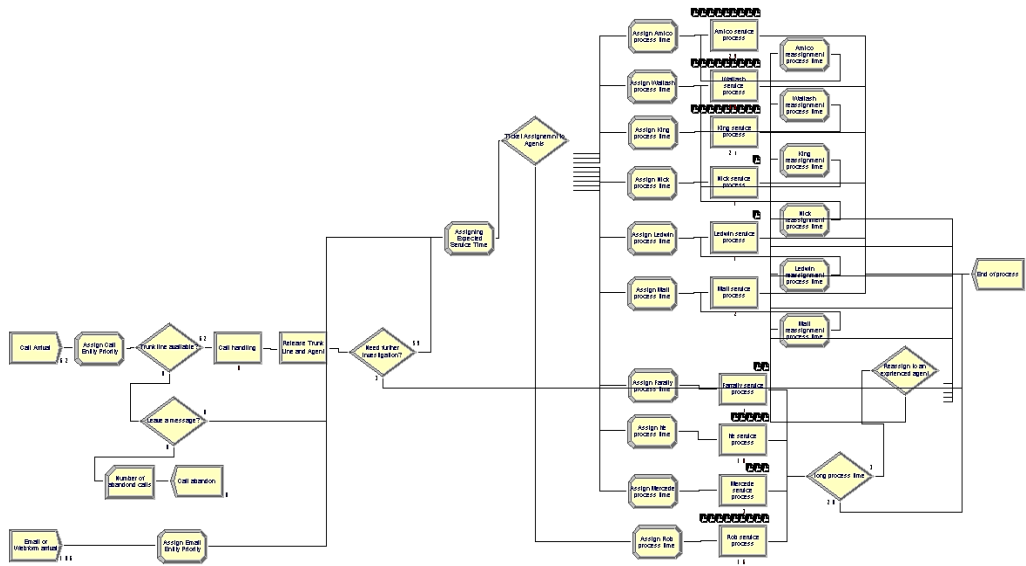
Call Arrival

Assign Call Entity Priority

Trunk line available?

Call handling

Release Trunk Line and Agent

Need further investigation?

Assigning Expected Service Time

Ticket Assignment to Agents

Leave a message?

Number of abandond calls

Call abandon

Email or Webform arrival

Assign Email Entity Priority

Assign Amico process time

Amico service process

Amico reassignment process time

Assign Wallach process time

Wallach service process

Wallach reassignment process time

Assign King process time

King service process

King reassignment process time

Assign Nick process time

Nick service process

Nick reassignment process time

Assign Ledwin process time

Ledwin service process

Ledwin reassignment process time

Assign Mall process time

Mall service process

Mall reassignment process time

End of process

Assign Farally process time

Farally service process

Reassign to an experienced agent

Assign Ne process time

Ne service process

Assign Mercede process time

Mercede service process

long process time

Assign Rob process time

Rob service process